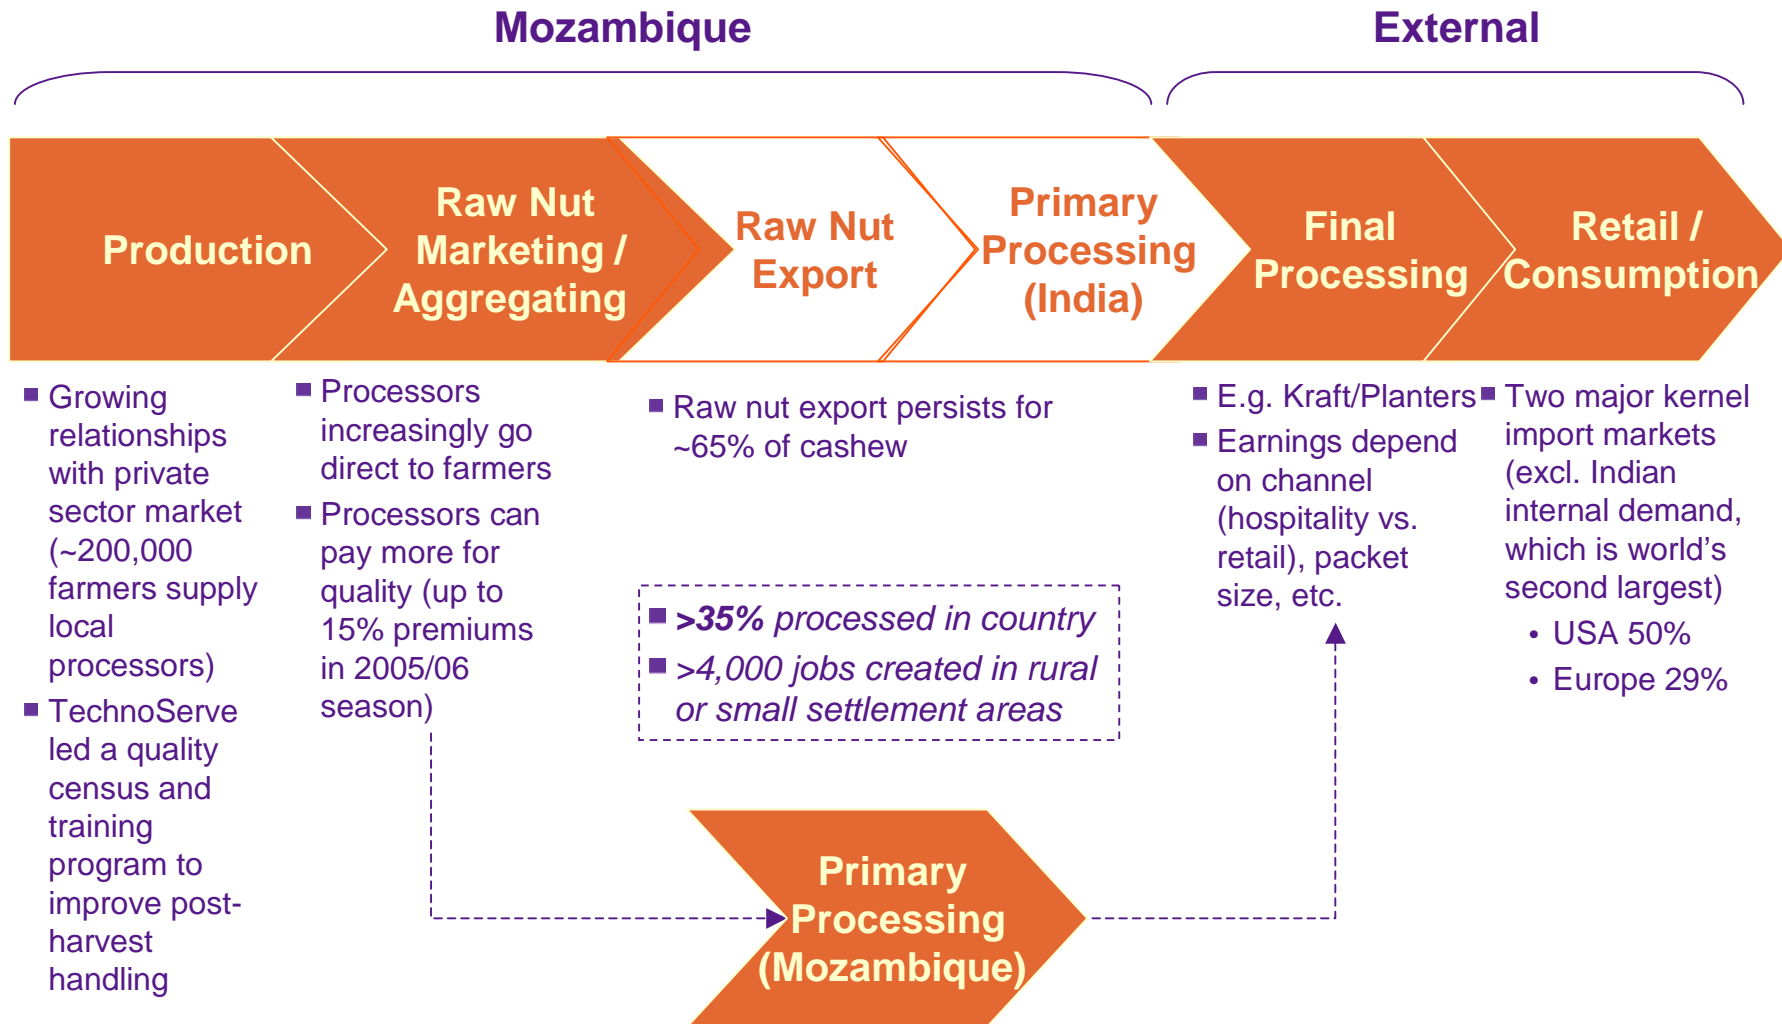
Mozambique

External

Production

Raw Nut Marketing / Aggregating

Raw Nut Export

Primary Processing (India)

Final Processing

Retail / Consumption

▪ Growing relationships with private sector market (~200,000 farmers supply local processors)
▪ TechnoServe led a quality census and training program to improve post-harvest handling

▪ Processors increasingly go direct to farmers
▪ Processors can pay more for quality (up to 15% premiums in 2005/06 season)

▪ Raw nut export persists for ~65% of cashew

▪ >35% processed in country
▪ >4,000 jobs created in rural or small settlement areas

▪ E.g. Kraft/Planters
▪ Earnings depend on channel (hospitality vs. retail), packet size, etc.

▪ Two major kernel import markets (excl. Indian internal demand, which is world's second largest)
• USA 50%
• Europe 29%

Primary Processing (Mozambique)